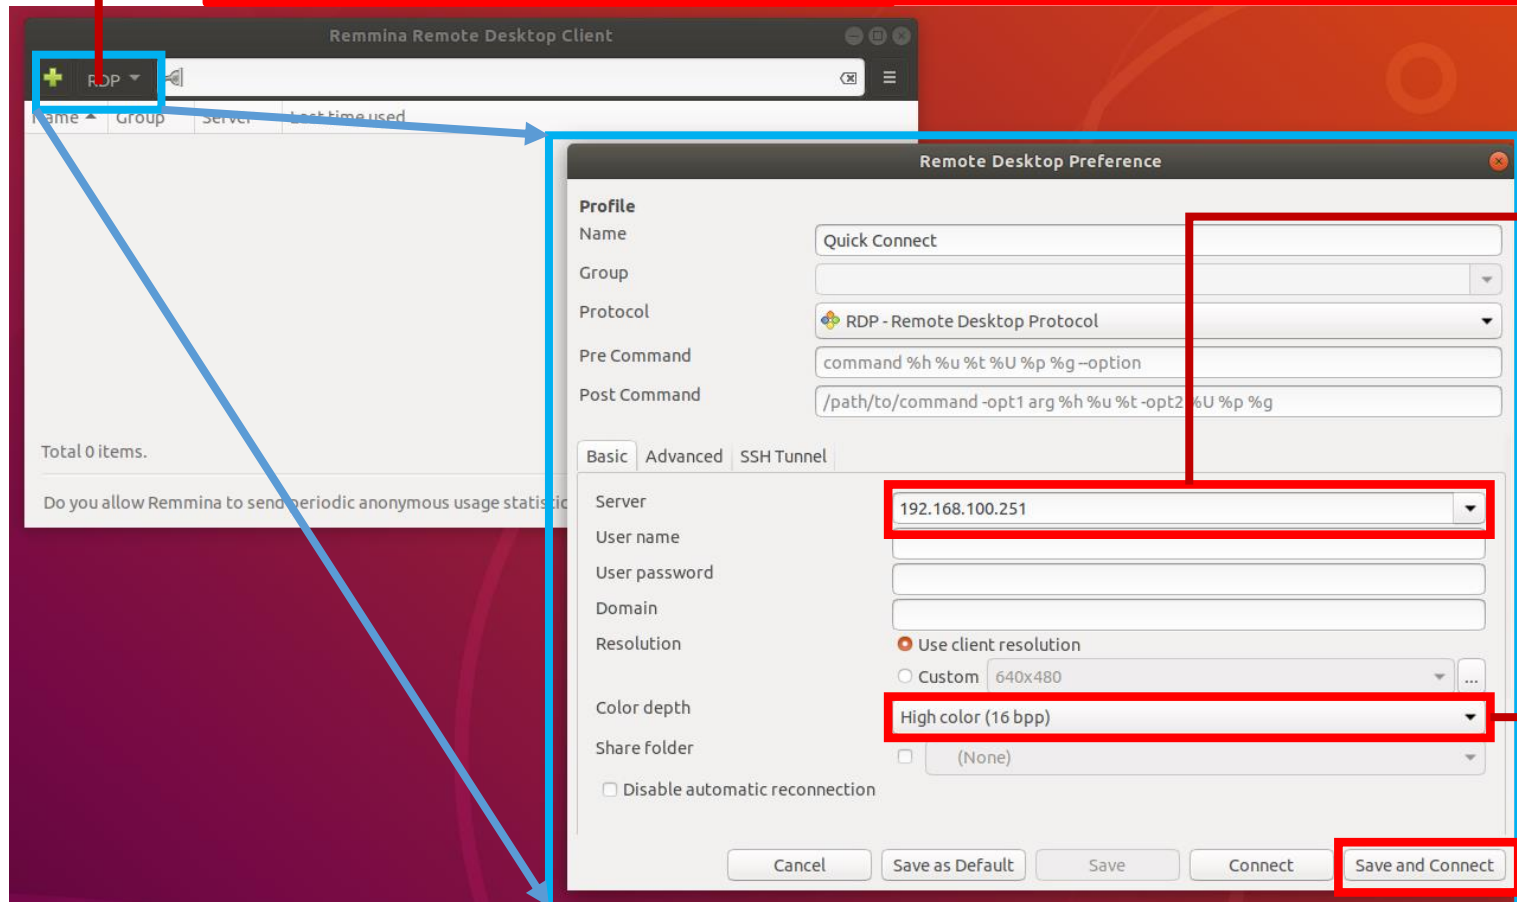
Remmina Remote Desktop Client

RDP

Name Group Server Last time used

Total 0 items.

Do you allow Remmina to send periodic anonymous usage statis

Remote Desktop Preference

Profile

Name Quick Connect

Group

Protocol RDP - Remote Desktop Protocol

Pre Command command %h %u %t %U %p %g --option

Post Command /path/to/command -opt1 arg %h %u %t -opt2 %U %p %g

Basic Advanced SSH Tunnel

Server 192.168.100.251

User name

User password

Domain

Resolution Use client resolution

Custom 640x480 ...

Color depth High color (16 bpp)

Share folder (None)

Disable automatic reconnection

Cancel Save as Default Save Connect Save and Connect